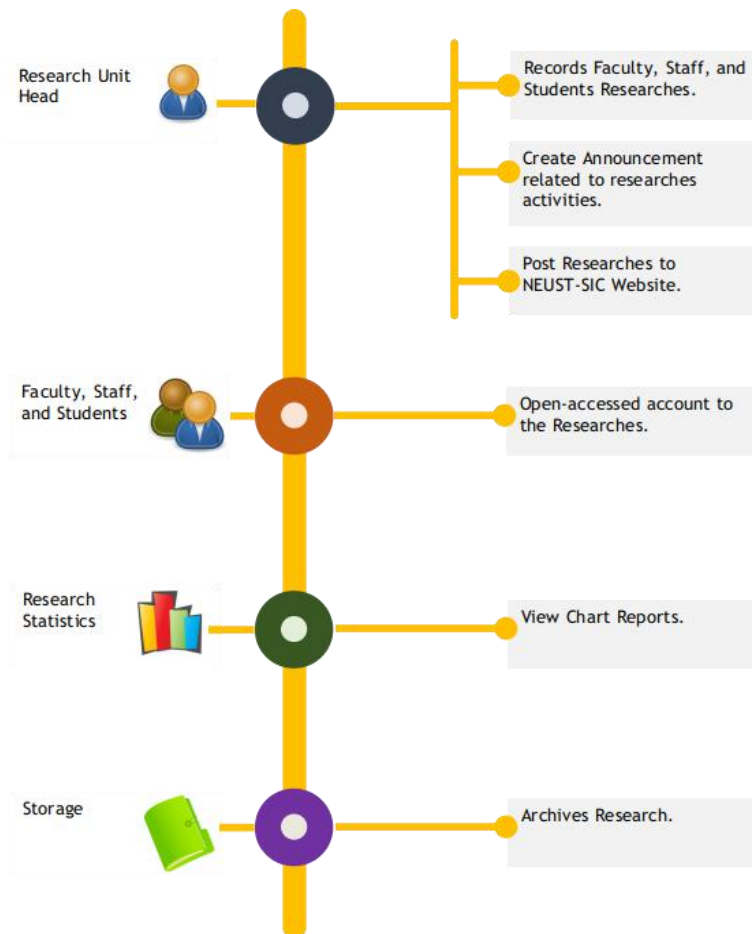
Research Unit Head

Records Faculty, Staff, and Students Researches.

Create Announcement related to researches activities.

Post Researches to NEUST-SIC Website.

Faculty, Staff, and Students

Open-accessed account to the Researches.

Research Statistics

View Chart Reports.

Storage

Archives Research.